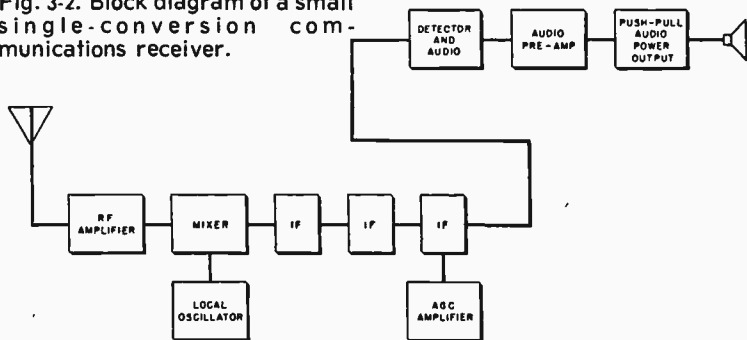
Fig. 3-2. Block diagram of a small single-conversion communications receiver.

DETECTOR AND AUDIO

AUDIO PRE-AMP

PUSH-PULL AUDIO POWER OUTPUT

RF AMPLIFIER

MIXER

IF

IF

IF

LOCAL OSCILLATOR

AGC AMPLIFIER